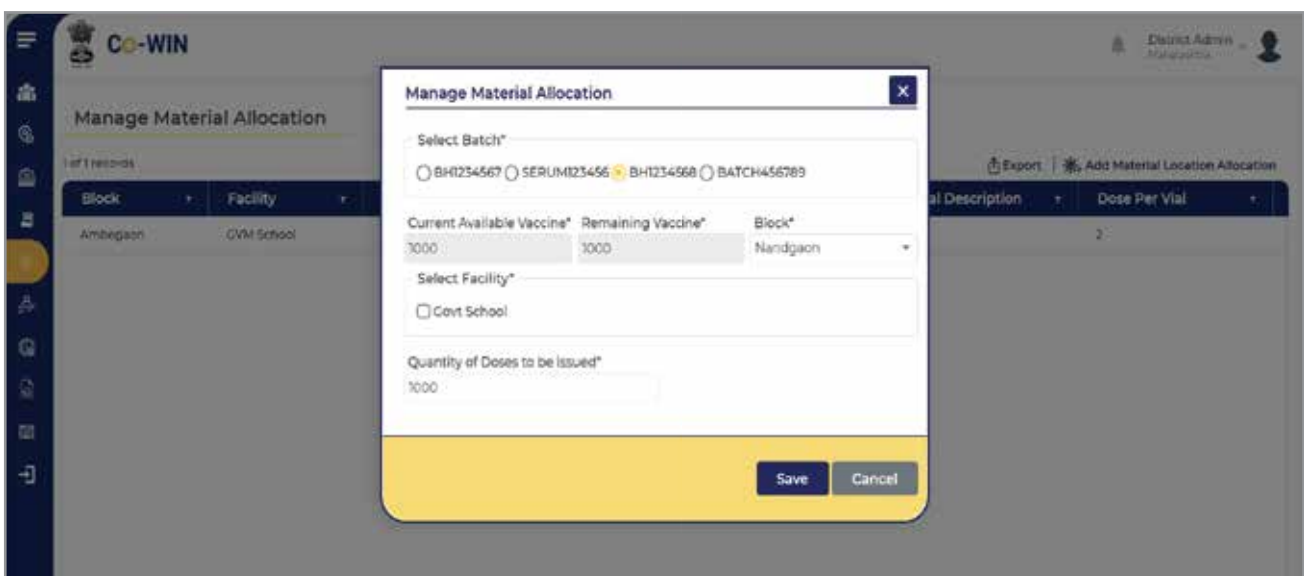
Co-WIN

District Admin
Maharashtra

Manage Material Allocation

1 of 1 records

Export | Add Material Location Allocation

| Block | Facility | al Description | Dose Per Vial |
|---|---|---|---|
| Ambegaon | GVM School | | 2 |

Manage Material Allocation

Select Batch*

BH1234567 SERUM123456 BH1234568 BATCH456789

Current Available Vaccine* 1000

Remaining Vaccine* 1000

Block* Nandgaon

Select Facility*

Govt School

Quantity of Doses to be issued*

1000

Save Cancel